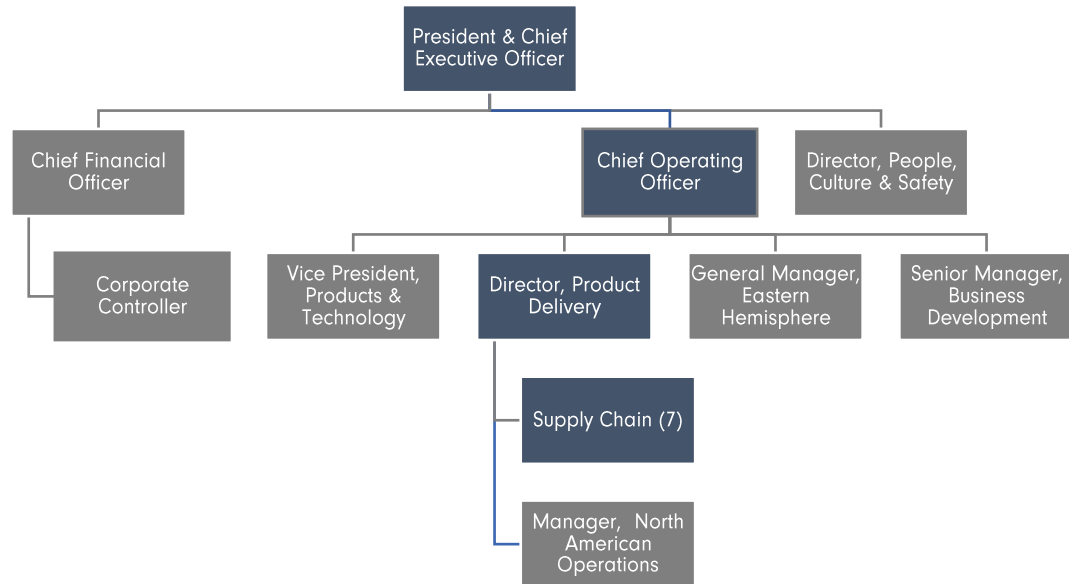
President & Chief Executive Officer

Chief Financial Officer

Chief Operating Officer

Director, People, Culture & Safety

Corporate Controller

Vice President, Products & Technology

Director, Product Delivery

General Manager, Eastern Hemisphere

Senior Manager, Business Development

Supply Chain (7)

Manager, North American Operations